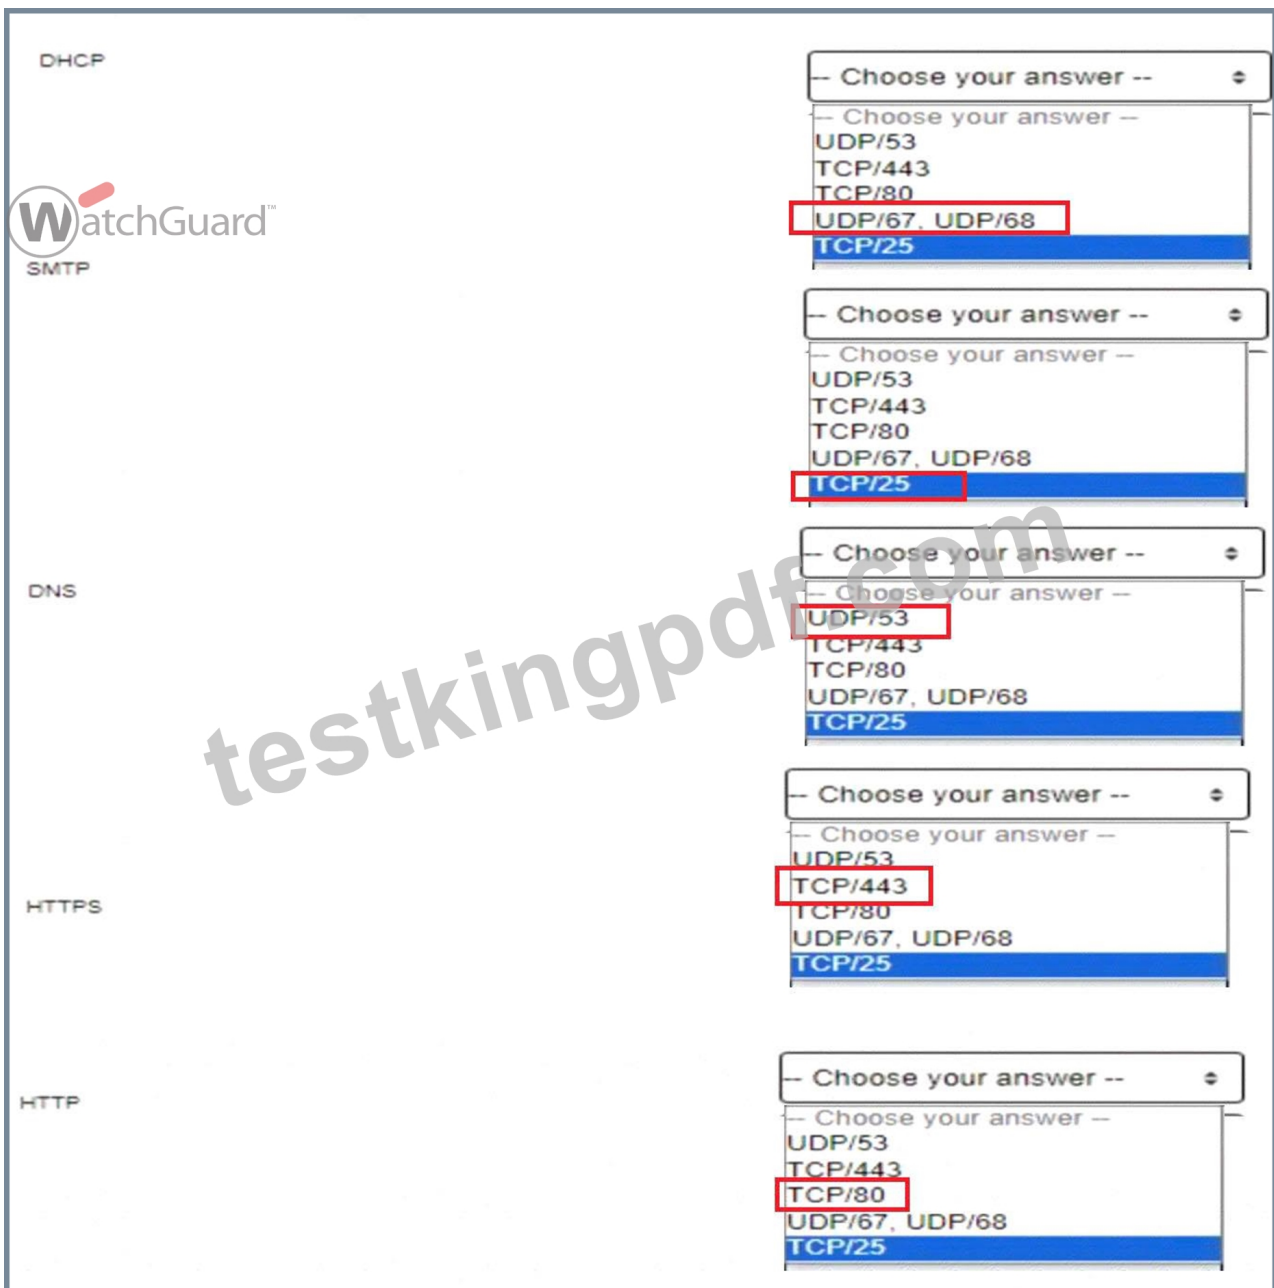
DHCP

-- Choose your answer --

-- Choose your answer --
UDP/53
TCP/443
TCP/80
UDP/67, UDP/68
TCP/25

WatchGuard™

SMTP

-- Choose your answer --

-- Choose your answer --
UDP/53
TCP/443
TCP/80
UDP/67, UDP/68
TCP/25

DNS

-- Choose your answer --

-- Choose your answer --
UDP/53
TCP/443
TCP/80
UDP/67, UDP/68
TCP/25

testkingpdf.com

HTTPS

-- Choose your answer --

-- Choose your answer --
UDP/53
TCP/443
TCP/80
UDP/67, UDP/68
TCP/25

HTTP

-- Choose your answer --

-- Choose your answer --
UDP/53
TCP/443
TCP/80
UDP/67, UDP/68
TCP/25